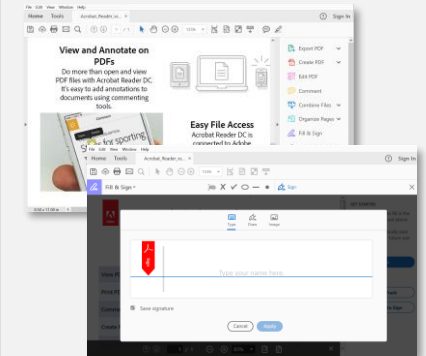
File Edit View Window Help
Home Tools Acrobat_Reader_ro... ×
Sign In
View and Annotate on PDFs
Do more than open and view PDF files with Acrobat Reader DC. It's easy to add annotations to documents using commenting tools.
Export PDF
Create PDF
Edit PDF
Comment
Combine Files
Organize Pages
Fill & Sign
Easy File Access
Acrobat Reader DC is connected to Adobe
for sporting
File Edit View Window Help
Home Tools Acrobat_Reader_ro... ×
Sign In
Fill & Sign
Sign
Type Draw Image
Type your name here
Save signature
Cancel Apply